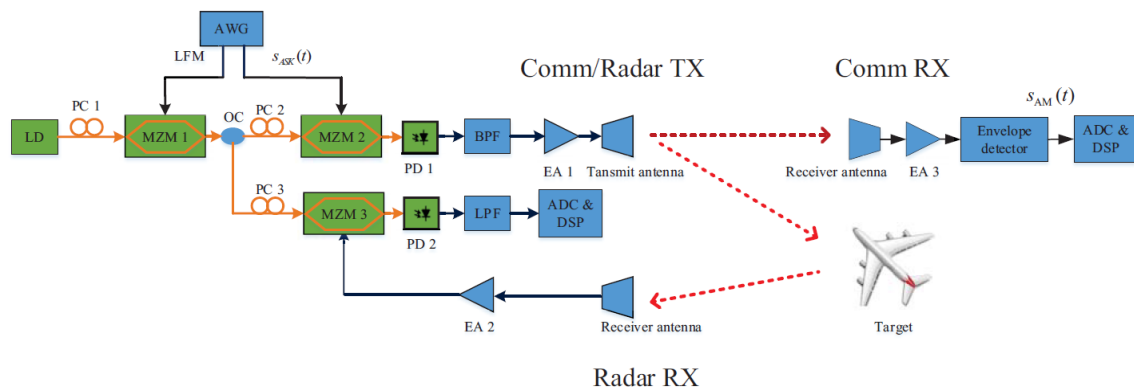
AWG

LFM

$s_{ASK}(t)$

Comm/Radar TX

Comm RX

$s_{AM}(t)$

PC 1

LD

MZM 1

OC

PC 2

MZM 2

PD 1

BPF

EA 1

Tansmit antenna

Receiver antenna

EA 3

Envelope detector

ADC & DSP

PC 3

MZM 3

PD 2

LPF

ADC & DSP

Target

EA 2

Receiver antenna

Radar RX